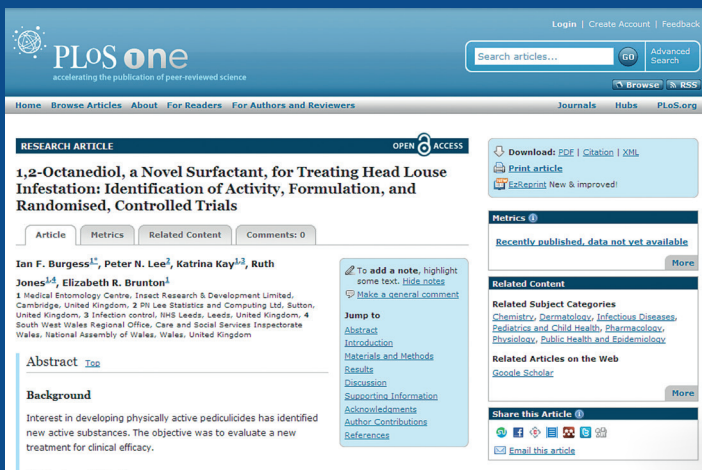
Login | Create Account | Feedback

PLoS one
accelerating the publication of peer-reviewed science

Search articles... GO Advanced Search

Browse RSS

Home Browse Articles About For Readers For Authors and Reviewers Journals Hubs PLoS.org

RESEARCH ARTICLE OPEN ACCESS

1,2-Octanediol, a Novel Surfactant, for Treating Head Louse Infestation: Identification of Activity, Formulation, and Randomised, Controlled Trials

Article Metrics Related Content Comments: 0

Ian F. Burgess1*, Peter N. Lee2, Katrina Kay1,3, Ruth Jones1,4, Elizabeth R. Brunton1

1 Medical Entomology Centre, Insect Research & Development Limited, Cambridge, United Kingdom, 2 PN Lee Statistics and Computing Ltd, Sutton, United Kingdom, 3 Infection control, NHS Leeds, Leeds, United Kingdom, 4 South West Wales Regional Office, Care and Social Services Inspectorate Wales, National Assembly of Wales, Wales, United Kingdom

To add a note, highlight some text. Hide notes
Make a general comment

Jump to
Abstract
Introduction
Materials and Methods
Results
Discussion
Supporting Information
Acknowledgments
Author Contributions
References

Abstract Top

Background

Interest in developing physically active pediculicides has identified new active substances. The objective was to evaluate a new treatment for clinical efficacy.

Download: PDF | Citation | XML
Print article
EzReprint New & improved!

Metrics
Recently published, data not yet available
More

Related Content

Related Subject Categories
Chemistry, Dermatology, Infectious Diseases, Pediatrics and Child Health, Pharmacology, Physiology, Public Health and Epidemiology

Related Articles on the Web
Google Scholar
More

Share this Article
Email this article